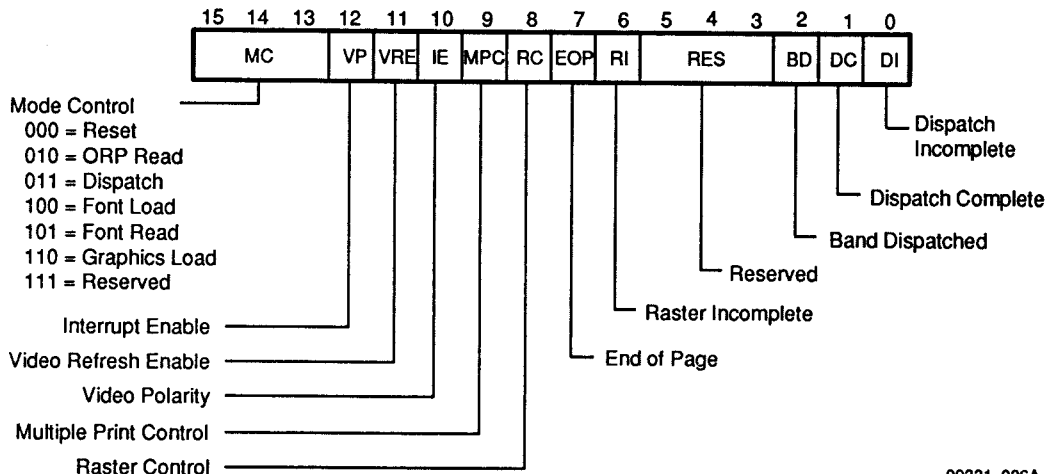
15 14 13 12 11 10 9 8 7 6 5 4 3 2 1 0

MC VP VRE IE MPC RC EOP RI RES BD DC DI

Mode Control
000 = Reset
010 = ORP Read
011 = Dispatch
100 = Font Load
101 = Font Read
110 = Graphics Load
111 = Reserved

Interrupt Enable

Video Refresh Enable

Video Polarity

Multiple Print Control

Raster Control

Dispatch Incomplete

Dispatch Complete

Band Dispatched

Reserved

Raster Incomplete

End of Page

00331-006A